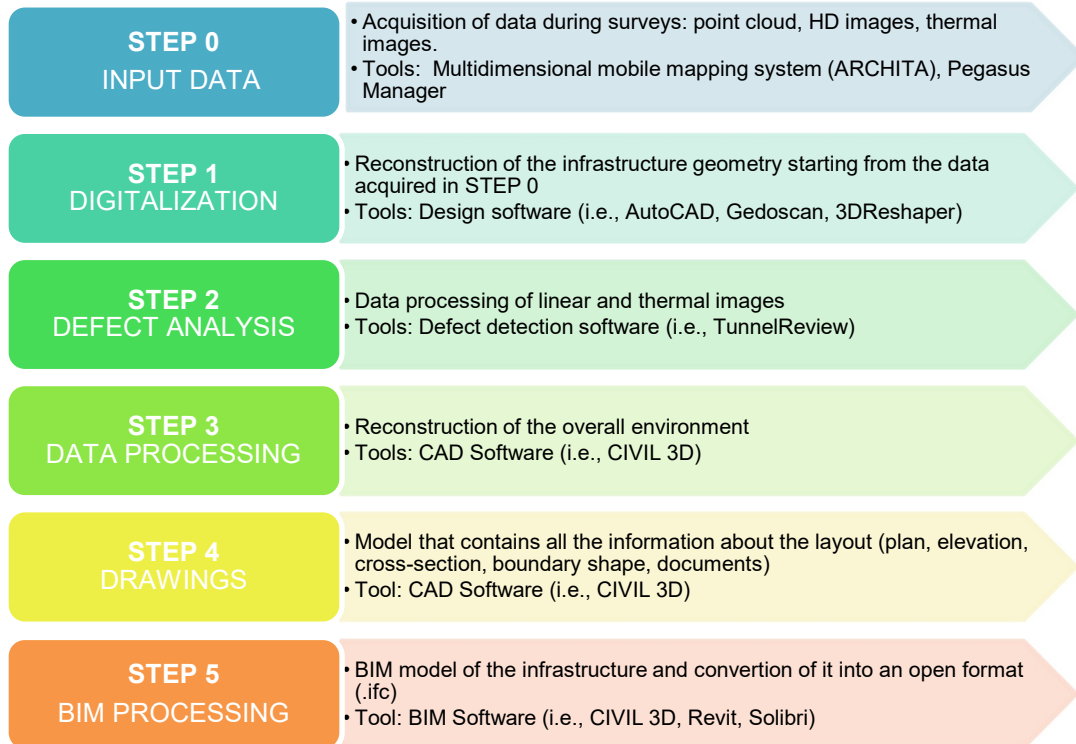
STEP 0
INPUT DATA

• Acquisition of data during surveys: point cloud, HD images, thermal images.
• Tools: Multidimensional mobile mapping system (ARCHITA), Pegasus Manager

STEP 1
DIGITALIZATION

• Reconstruction of the infrastructure geometry starting from the data acquired in STEP 0
• Tools: Design software (i.e., AutoCAD, Gedoscan, 3DReshaper)

STEP 2
DEFECT ANALYSIS

• Data processing of linear and thermal images
• Tools: Defect detection software (i.e., TunnelReview)

STEP 3
DATA PROCESSING

• Reconstruction of the overall environment
• Tools: CAD Software (i.e., CIVIL 3D)

STEP 4
DRAWINGS

• Model that contains all the information about the layout (plan, elevation, cross-section, boundary shape, documents)
• Tool: CAD Software (i.e., CIVIL 3D)

STEP 5
BIM PROCESSING

• BIM model of the infrastructure and convertion of it into an open format (.ifc)
• Tool: BIM Software (i.e., CIVIL 3D, Revit, Solibri)